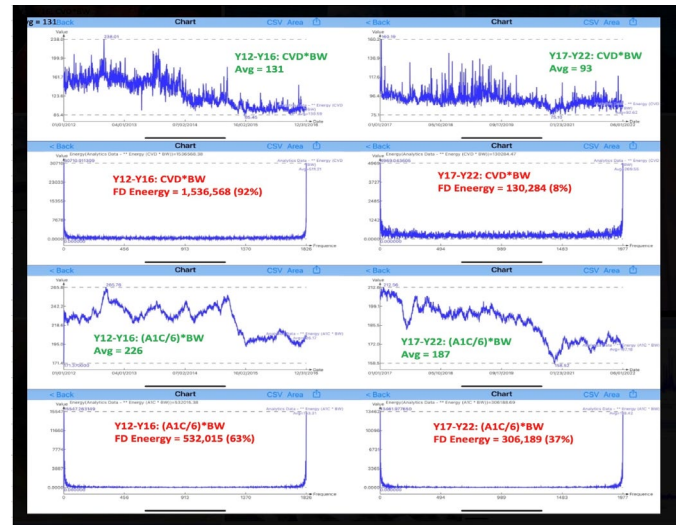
g = 131 Back Chart CSV Area

Value 233.8 239.01

Y12-Y16: CVD*BW
Avg = 131

186.9

140.0

93.4

01/01/2012 04/01/2013 07/03/2014 10/02/2015 12/31/2016 Date

< Back Chart CSV Area

Value 160.0

Y17-Y22: CVD*BW
Avg = 93

128.0

96.0

75.0

01/01/2017 05/10/2018 09/17/2019 01/23/2021 06/01/2022 Date

< Back Chart CSV Area

Value Energy/Analytics Data - ** Energy (CVD * BW)=1536568.38

Y12-Y16: CVD*BW
FD Eneergy = 1,536,568 (92%)

0 456 913 1370 1826 Frequence

< Back Chart CSV Area

Value Energy/Analytics Data - ** Energy (CVD * BW)=130284.47

Y17-Y22: CVD*BW
FD Eneergy = 130,284 (8%)

0 494 988 1483 1977 Frequence

< Back Chart CSV Area

Value 260.76

Y12-Y16: (A1C/6)*BW
Avg = 226

01/01/2012 04/01/2013 07/03/2014 10/02/2015 12/31/2016 Date

< Back Chart CSV Area

Value 212.56

Y17-Y22: (A1C/6)*BW
Avg = 187

01/01/2017 05/10/2018 09/17/2019 01/23/2021 06/01/2022 Date

< Back Chart CSV Area

Value Energy/Analytics Data - ** Energy (A1C * BW)=532015.38

Y12-Y16: (A1C/6)*BW
FD Eneergy = 532,015 (63%)

0 456 913 1370 1826 Frequence

< Back Chart CSV Area

Value Energy/Analytics Data - ** Energy (A1C * BW)=306188.83

Y17-Y22: (A1C/6)*BW
FD Eneergy = 306,189 (37%)

0 494 988 1483 1977 Frequence